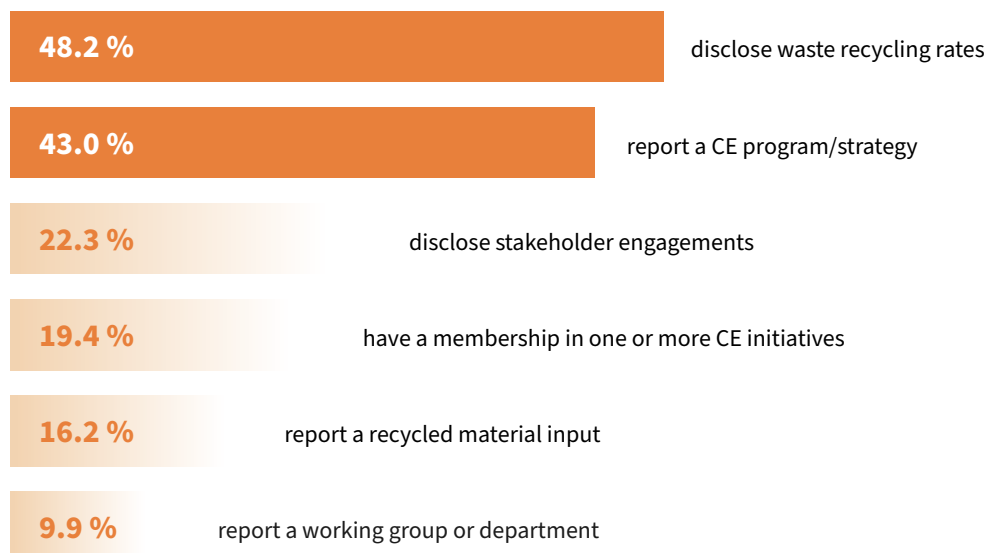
48.2 % disclose waste recycling rates

43.0 % report a CE program/strategy

22.3 % disclose stakeholder engagements

19.4 % have a membership in one or more CE initiatives

16.2 % report a recycled material input

9.9 % report a working group or department